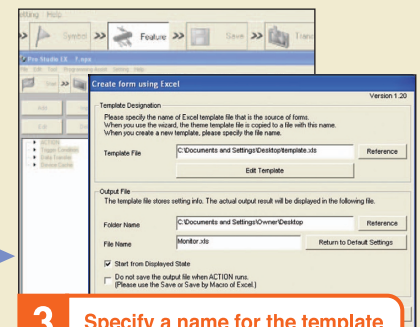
etting Help

Symbol Feature Save Trans

Pro-Studio 15 F.mps

Create form using Excel

Version 1.20

Template Designation

Please specify the name of Excel template file that is the source of forms. When you use the wizard, the theme template file is copied to a file with this name. When you create a new template, please specify the file name.

Template File C:\Documents and Settings\Desktop\template.xls Reference

Edit Template

Output File

The template file stores setting info. The actual output result will be displayed in the following file.

Folder Name C:\Documents and Settings\Owner\Desktop Reference

File Name Monitor.xls Return to Default Settings

Start from Displayed State

Do not save the output file when ACTION runs. (Please use the Save or Save by Macro of Excel.)

3 Specify a name for the template